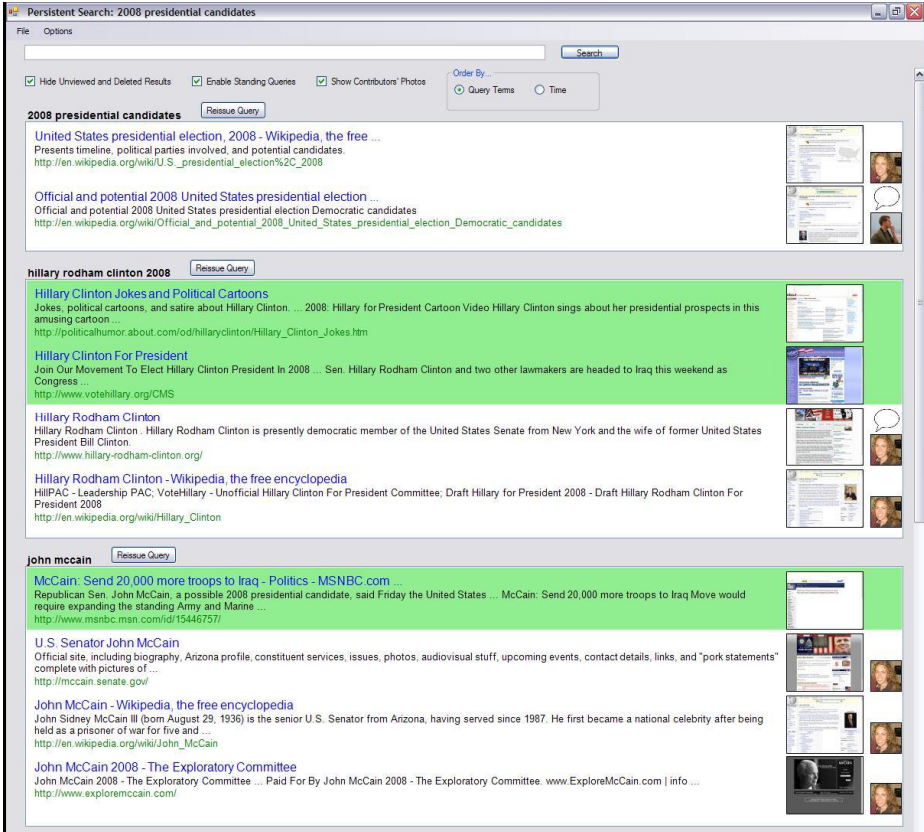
Persistent Search: 2008 presidential candidates

File Options

Search

Hide Unviewed and Deleted Results
Enable Standing Queries
Show Contributors' Photos

Order By...
Query Terms
Time

2008 presidential candidates
Reissue Query

United States presidential election, 2008 - Wikipedia, the free ...
Presents timeline, political parties involved, and potential candidates.
http://en.wikipedia.org/wiki/U.S._presidential_election%2C_2008

Official and potential 2008 United States presidential election ...
Official and potential 2008 United States presidential election Democratic candidates
http://en.wikipedia.org/wiki/Official_and_potential_2008_United_States_presidential_election_Democratic_candidates

hillary rodham clinton 2008
Reissue Query

Hillary Clinton Jokes and Political Cartoons
Jokes, political cartoons, and satire about Hillary Clinton. ... 2008: Hillary for President Cartoon Video Hillary Clinton sings about her presidential prospects in this amusing cartoon ...
http://politicalhumor.about.com/od/hillaryclinton/Hillary_Clinton_Jokes.htm

Hillary Clinton For President
Join Our Movement To Elect Hillary Clinton President In 2008 ... Sen. Hillary Rodham Clinton and two other lawmakers are headed to Iraq this weekend as Congress ...
http://www.votehillary.org/CMS

Hillary Rodham Clinton
Hillary Rodham Clinton . Hillary Rodham Clinton is presently democratic member of the United States Senate from New York and the wife of former United States President Bill Clinton.
http://www.hillary-rodham-clinton.org/

Hillary Rodham Clinton - Wikipedia, the free encyclopedia
HillPAC - Leadership PAC; VoteHillary - Unofficial Hillary Clinton For President Committee; Draft Hillary for President 2008 - Draft Hillary Rodham Clinton For President 2008
http://en.wikipedia.org/wiki/Hillary_Clinton

john mccain
Reissue Query

McCain: Send 20,000 more troops to Iraq - Politics - MSNBC.com ...
Republican Sen. John McCain, a possible 2008 presidential candidate, said Friday the United States ... McCain: Send 20,000 more troops to Iraq Move would require expanding the standing Army and Marine ...
http://www.msnbc.msn.com/id/15446757/

U.S. Senator John McCain
Official site, including biography, Arizona profile, constituent services, issues, photos, audiovisual stuff, upcoming events, contact details, links, and "pork statements" complete with pictures of ...
http://mccain.senate.gov/

John McCain - Wikipedia, the free encyclopedia
John Sidney McCain III (born August 29, 1936) is the senior U.S. Senator from Arizona, having served since 1987. He first became a national celebrity after being held as a prisoner of war for five and ...
http://en.wikipedia.org/wiki/John_McCain

John McCain 2008 - The Exploratory Committee
John McCain 2008 - The Exploratory Committee ... Paid For By John McCain 2008 - The Exploratory Committee. www.ExploreMcCain.com | info ...
http://www.exploremccain.com/